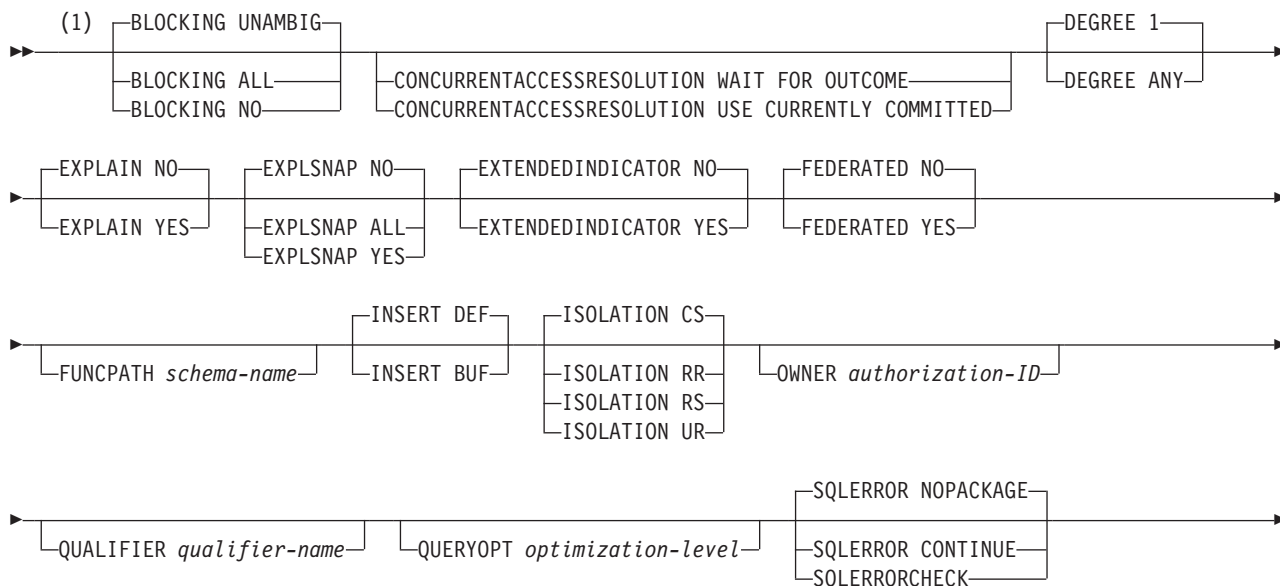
(1) BLOCKING UNAMBIG
BLOCKING ALL
BLOCKING NO

CONCURRENTACCESSRESOLUTION WAIT FOR OUTCOME
CONCURRENTACCESSRESOLUTION USE CURRENTLY COMMITTED

DEGREE 1
DEGREE ANY

EXPLAIN NO
EXPLAIN YES

EXPLSNAP NO
EXPLSNAP ALL
EXPLSNAP YES

EXTENDEDINDICATOR NO
EXTENDEDINDICATOR YES

FEDERATED NO
FEDERATED YES

FUNCPATH *schema-name*

INSERT DEF
INSERT BUF

ISOLATION CS
ISOLATION RR
ISOLATION RS
ISOLATION UR

OWNER *authorization-ID*

QUALIFIER *qualifier-name*

QUERYOPT *optimization-level*

SQLERROR NOPACKAGE
SQLERROR CONTINUE
SOLERRORCHECK